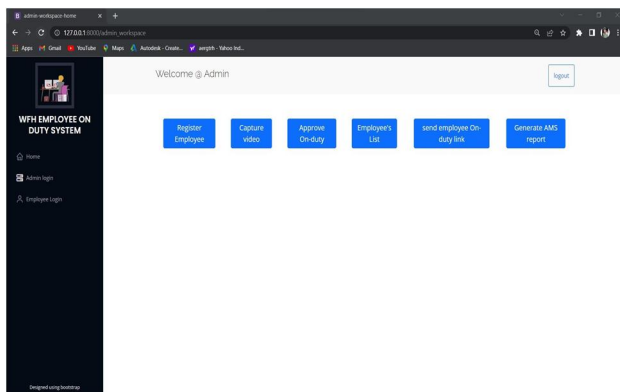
B admin-workspace-home × +

127.0.0.1:8000/admin_workspace

Apps Gmail YouTube Maps Autodesk - Create... aergtth - Yahoo Ind...

Welcome @ Admin

logout

WFH EMPLOYEE ON DUTY SYSTEM

Home

Admin login

Employee Login

Register Employee

Capture video

Approve On-duty

Employee's List

send employee On-duty link

Generate AMS report

Designed using bootstrap